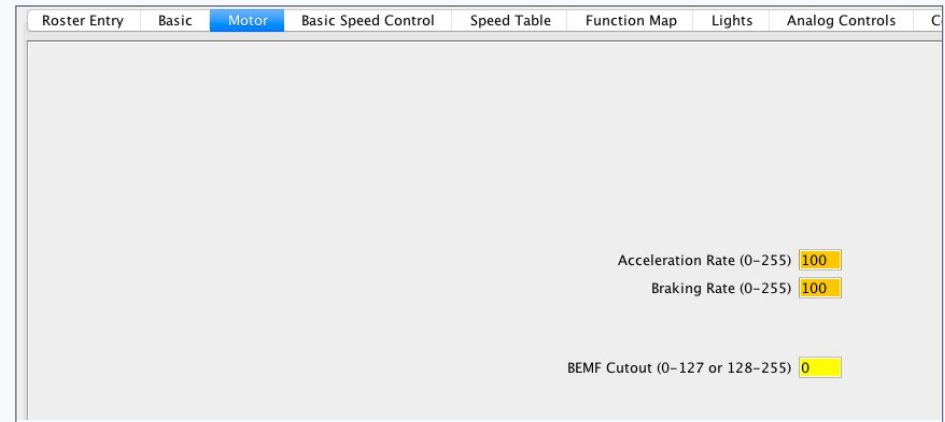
Roster Entry | Basic | Motor | Basic Speed Control | Speed Table | Function Map | Lights | Analog Controls | C

Acceleration Rate (0-255) 100
Braking Rate (0-255) 100

BEMF Cutout (0-127 or 128-255) 0